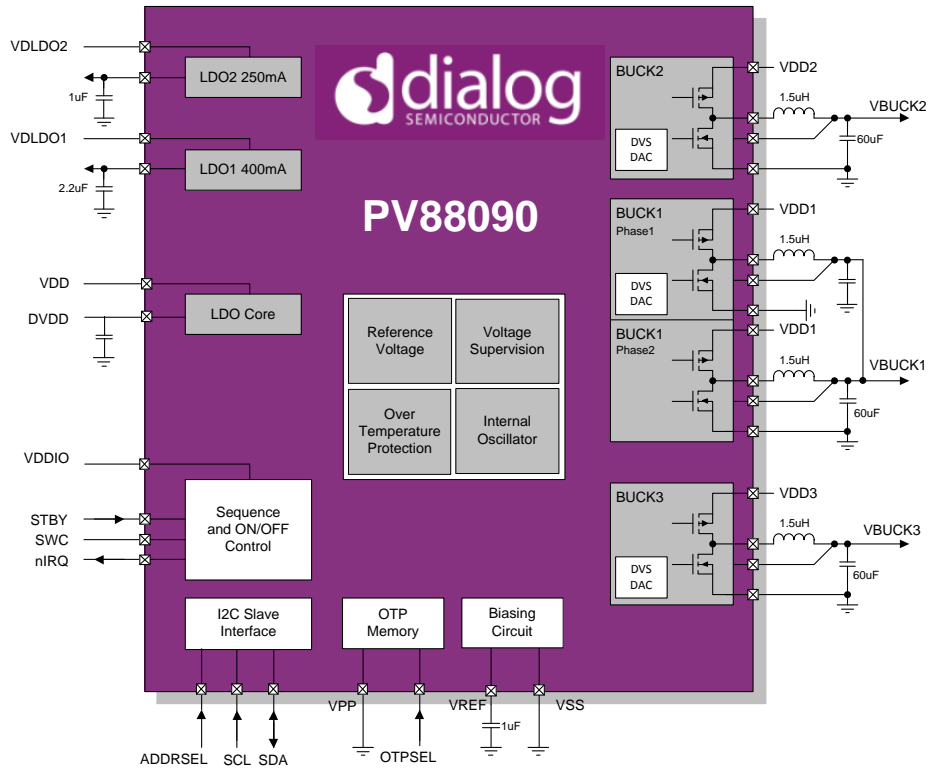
VDLDO2

LDO2 250mA

1uF

VDLDO1

LDO1 400mA

2.2uF

dialog
SEMICONDUCTOR

PV88090

BUCK2

VDD2

DVS DAC

1.5uH

VBUCK2

60uF

BUCK1 Phase1

VDD1

DVS DAC

1.5uH

BUCK1 Phase2

VDD1

1.5uH

VBUCK1

60uF

VDD

DVDD

LDO Core

Reference Voltage

Voltage Supervision

Over Temperature Protection

Internal Oscillator

VDDIO

STBY

SWC

nIRQ

Sequence and ON/OFF Control

BUCK3

VDD3

DVS DAC

1.5uH

VBUCK3

60uF

I2C Slave Interface

OTP Memory

Biasing Circuit

ADDRSEL

SCL

SDA

VPP

OTPSEL

VREF

1uF

VSS